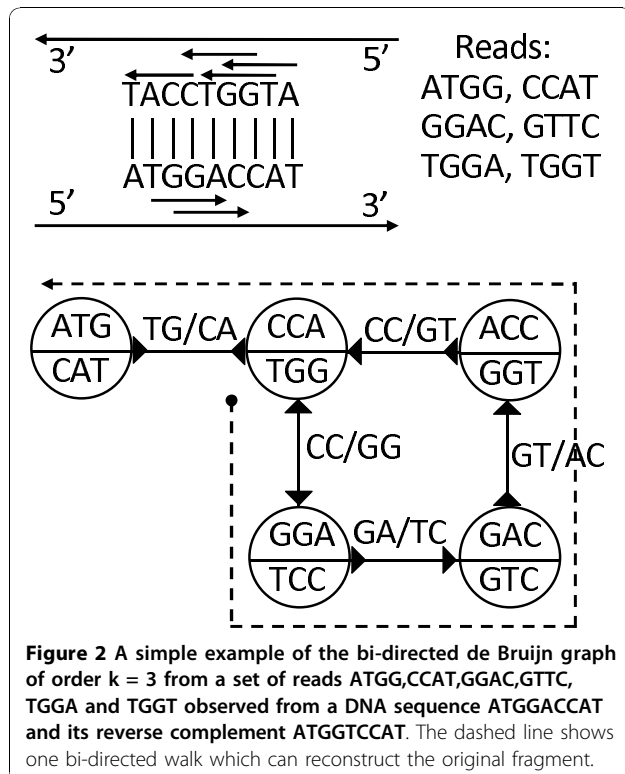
3’ 5’
TACCTGGTA
| | | | | | | | |
ATGGACCAT
5’ 3’

Reads:
ATGG, CCAT
GGAC, GTTC
TGGA, TGGT

ATG
CAT
TG/CA
CCA
TGG
CC/GT
ACC
GGT
CC/GG
GT/AC
GGA
TCC
GA/TC
GAC
GTC

**Figure 2 A simple example of the bi-directed de Bruijn graph of order k = 3 from a set of reads ATGG,CCAT,GGAC,GTTC, TGGA and TGGT observed from a DNA sequence ATGGACCAT and its reverse complement ATGGTCCAT**. The dashed line shows one bi-directed walk which can reconstruct the original fragment.